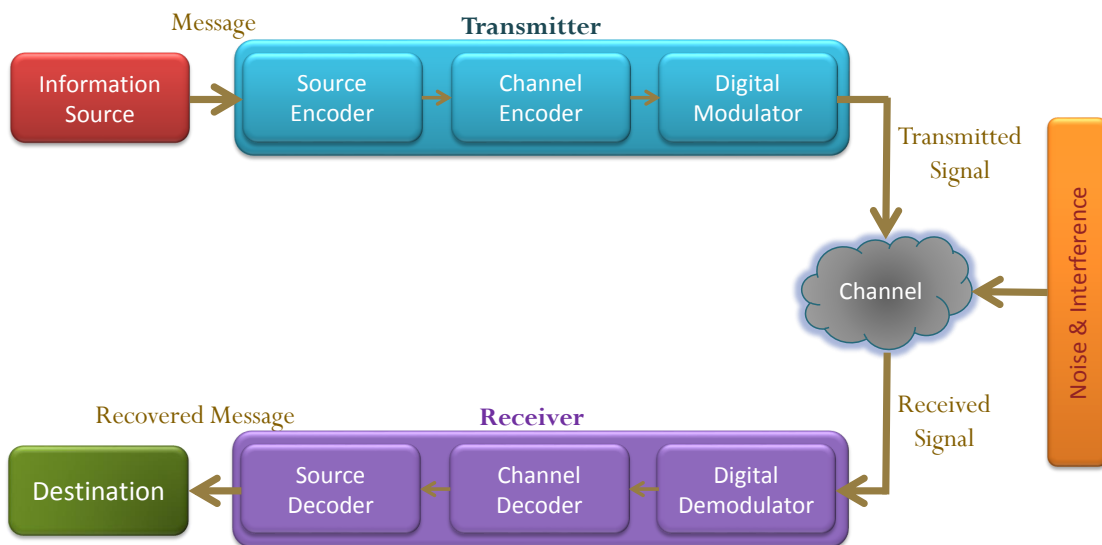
Message

Transmitter

Information Source

Source Encoder

Channel Encoder

Digital Modulator

Transmitted Signal

Noise & Interference

Channel

Received Signal

Recovered Message

Receiver

Destination

Source Decoder

Channel Decoder

Digital Demodulator